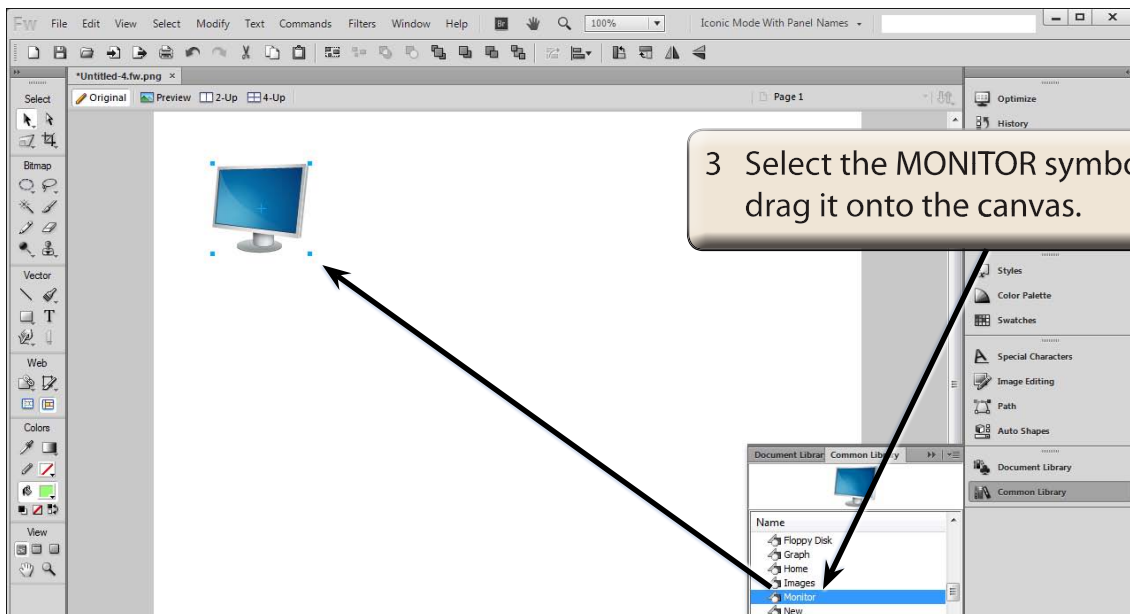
Fw File Edit View Select Modify Text Commands Filters Window Help Br 100% Iconic Mode With Panel Names

*Untitled-4.fw.png ×

Original Preview 2-Up 4-Up

Page 1

Select

Bitmap

Vector

Web

Colors

View

3 Select the MONITOR symbo drag it onto the canvas.

Optimize
History
Styles
Color Palette
Swatches
Special Characters
Image Editing
Path
Auto Shapes
Document Library
Common Library

Document Librar Common Library

Name
Floppy Disk
Graph
Home
Images
Monitor
New